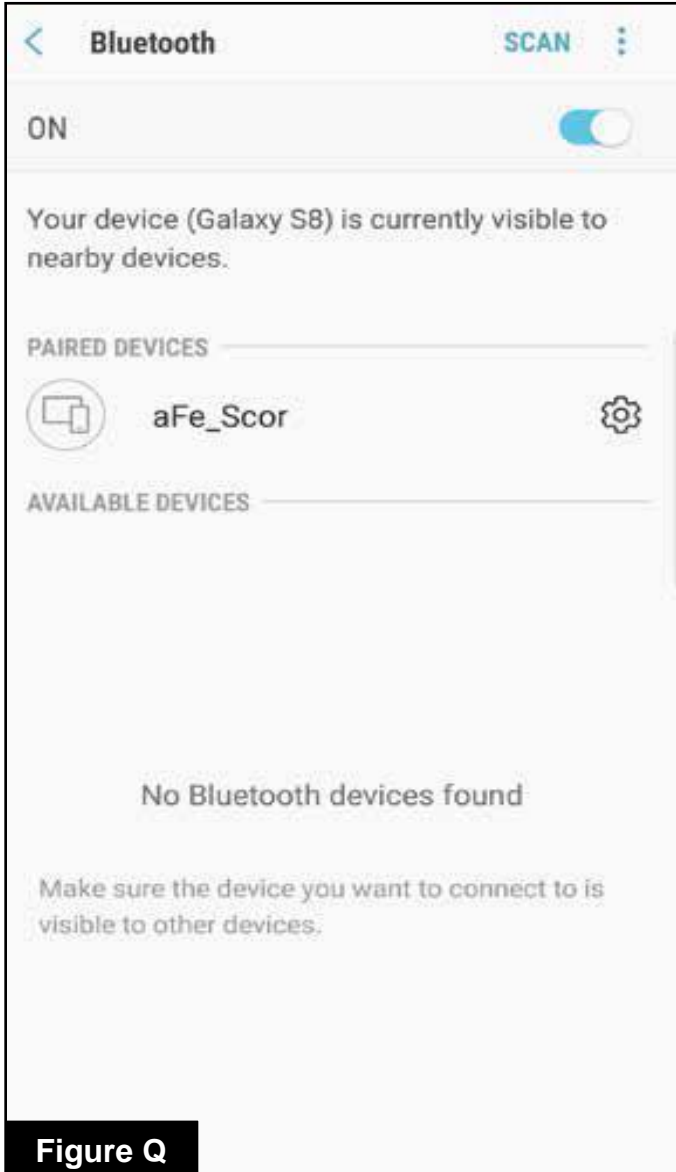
< Bluetooth SCAN ⋮

ON

Your device (Galaxy S8) is currently visible to nearby devices.

PAIRED DEVICES

aFe_Scor

AVAILABLE DEVICES

No Bluetooth devices found

Make sure the device you want to connect to is visible to other devices.

Figure Q